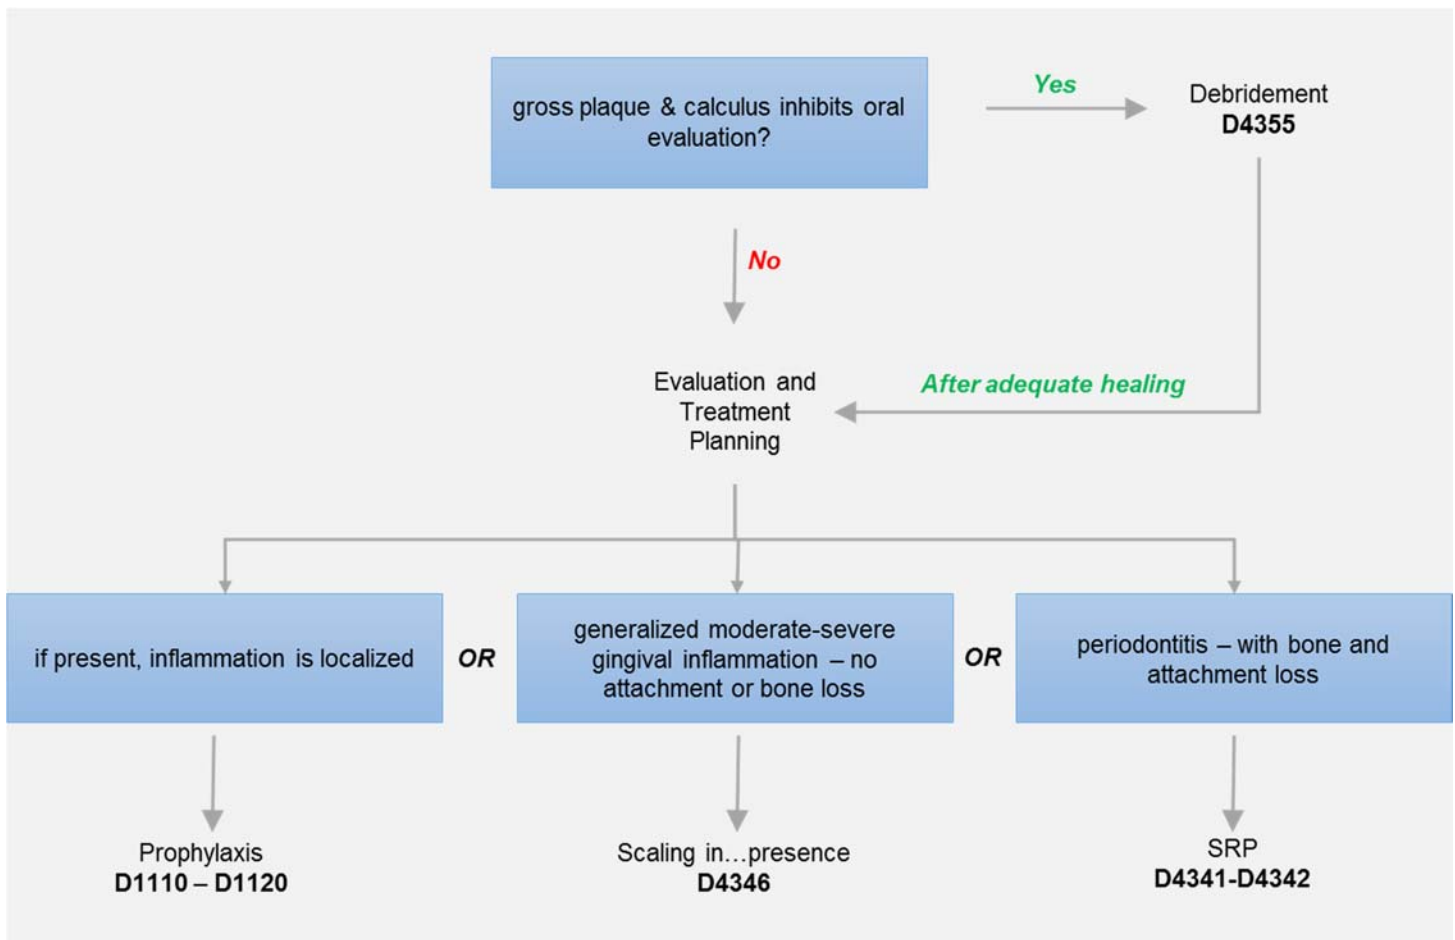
gross plaque & calculus inhibits oral evaluation?

Yes

Debridement
**D4355**

No

Evaluation and Treatment Planning

After adequate healing

if present, inflammation is localized

OR

generalized moderate-severe gingival inflammation – no attachment or bone loss

OR

periodontitis – with bone and attachment loss

Prophylaxis
**D1110 – D1120**

Scaling in…presence
**D4346**

SRP
**D4341-D4342**